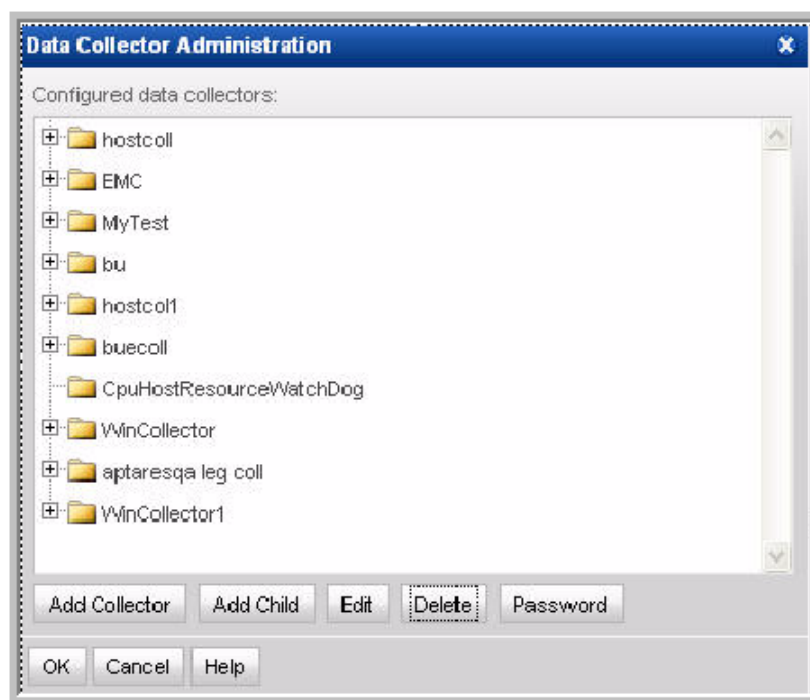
Data Collector Administration

Configured data collectors:

hostcoll
EMC
MyTest
bu
hostcol1
buecoll
CpuHostResourceWatchDog
WinCollector
aptaresqa leg coll
WinCollector1

Add Collector
Add Child
Edit
Delete
Password

OK
Cancel
Help